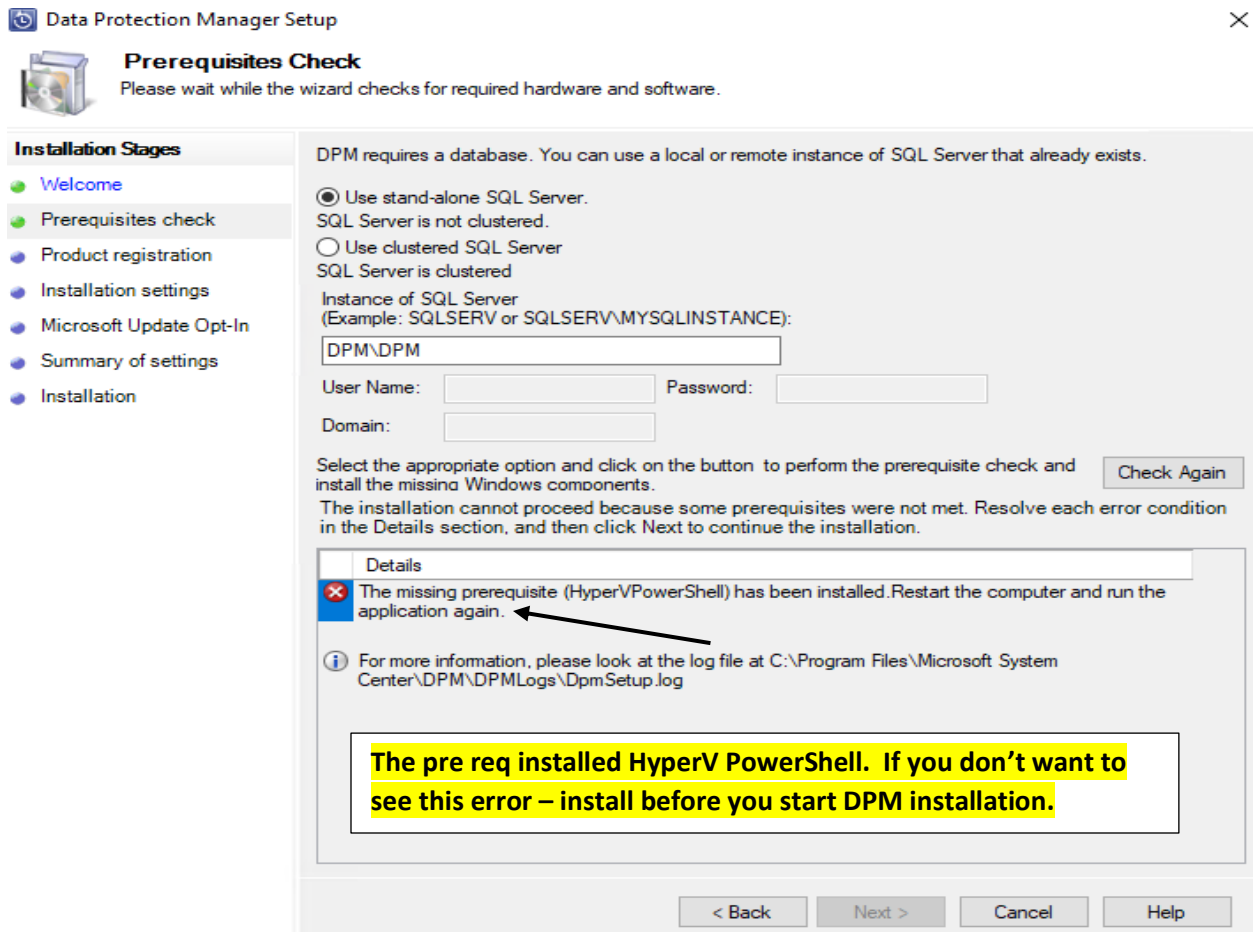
Data Protection Manager Setup

Prerequisites Check
Please wait while the wizard checks for required hardware and software.

Installation Stages
Welcome
Prerequisites check
Product registration
Installation settings
Microsoft Update Opt-In
Summary of settings
Installation

DPM requires a database. You can use a local or remote instance of SQL Server that already exists.

Use stand-alone SQL Server.
SQL Server is not clustered.
Use clustered SQL Server
SQL Server is clustered

Instance of SQL Server
(Example: SQLSERV or SQLSERV\MYSQLINSTANCE):
DPM\DPM

User Name:
Password:
Domain:

Select the appropriate option and click on the button to perform the prerequisite check and install the missing Windows components.

Check Again

The installation cannot proceed because some prerequisites were not met. Resolve each error condition in the Details section, and then click Next to continue the installation.

Details
The missing prerequisite (HyperVPowerShell) has been installed.Restart the computer and run the application again.

For more information, please look at the log file at C:\Program Files\Microsoft System Center\DPM\DPMLogs\DpmSetup.log

The pre req installed HyperV PowerShell. If you don't want to see this error – install before you start DPM installation.

< Back
Next >
Cancel
Help